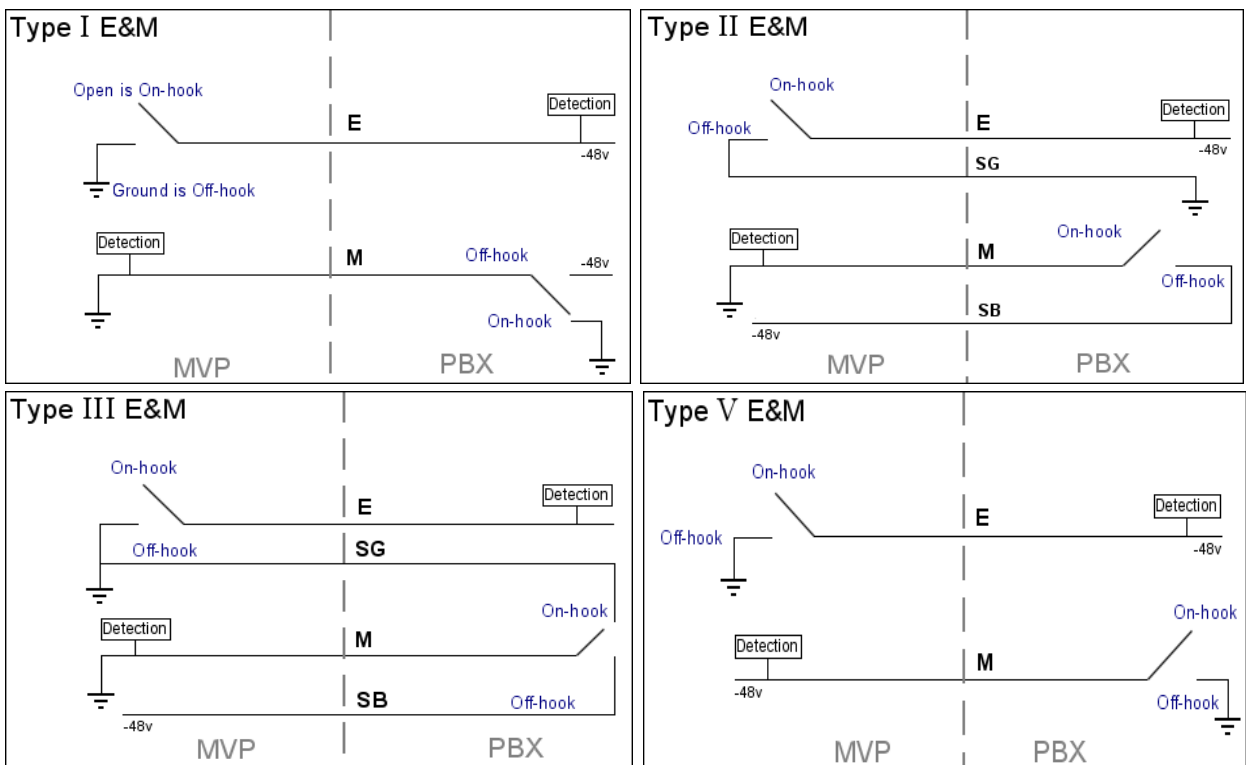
Type I E&M

Open is On-hook

E

Detection

-48v

Ground is Off-hook

Detection

M

Off-hook

-48v

On-hook

MVP

PBX

Type II E&M

On-hook

Detection

Off-hook

E

-48v

SG

Detection

On-hook

M

Off-hook

SB

-48v

MVP

PBX

Type III E&M

On-hook

Detection

E

Off-hook

SG

On-hook

Detection

M

SB

Off-hook

-48v

MVP

PBX

Type V E&M

On-hook

Detection

E

Off-hook

-48v

On-hook

Detection

M

-48v

Off-hook

MVP

PBX